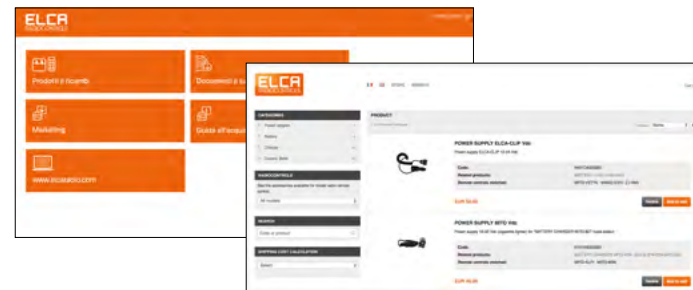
ELCA

Prodotti e ricambi

Documenti e s

Marketing

Guida all'acqu

www.elcaauto.com

ELCA

CATEGORIES

HANDCONTROLS

SEARCH

Enter a product

SHIPPING COST CALCULATION

Select

PRODUCT

POWER SUPPLY ELCA-CLIP Vdc

POWER SUPPLY MITO Vdc

Code

Related products

Remote controls matched

Details

Add to cart